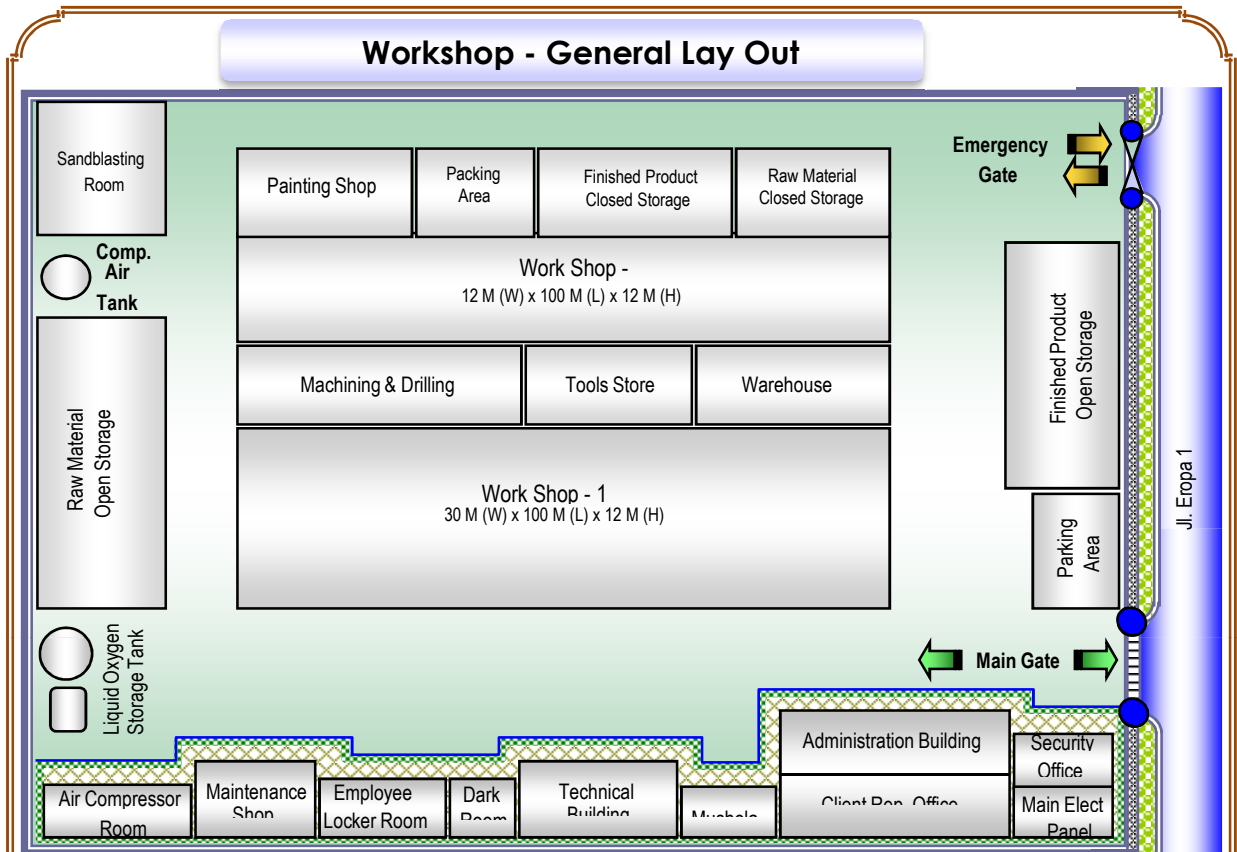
Workshop - General Lay Out

Sandblasting Room

Comp. Air Tank

Raw Material Open Storage

Liquid Oxygen Storage Tank

Painting Shop

Packing Area

Finished Product Closed Storage

Raw Material Closed Storage

Work Shop -
12 M (W) x 100 M (L) x 12 M (H)

Machining & Drilling

Tools Store

Warehouse

Work Shop - 1
30 M (W) x 100 M (L) x 12 M (H)

Emergency Gate

Finished Product Open Storage

Parking Area

Jl. Eropa 1

Main Gate

Administration Building

Security Office

Client Rep. Office

Main Elect Panel

Air Compressor Room

Maintenance Shop

Employee Locker Room

Dark Room

Technical Building

Mushola